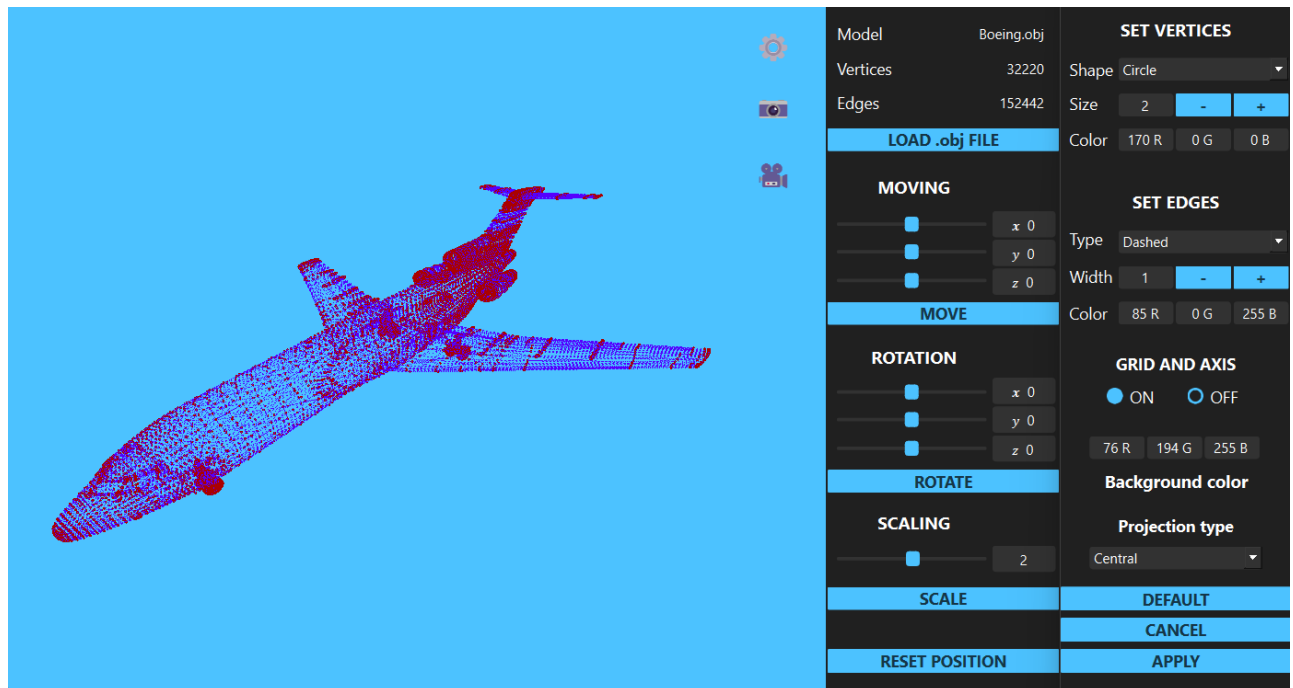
Model Boeing.obj
Vertices 32220
Edges 152442

LOAD .obj FILE

MOVING
$x$ 0
$y$ 0
$z$ 0
MOVE

ROTATION
$x$ 0
$y$ 0
$z$ 0
ROTATE

SCALING
2
SCALE

RESET POSITION

SET VERTICES
Shape Circle
Size 2 - +
Color 170 R 0 G 0 B

SET EDGES
Type Dashed
Width 1 - +
Color 85 R 0 G 255 B

GRID AND AXIS
ON OFF

76 R 194 G 255 B
Background color

Projection type
Central

DEFAULT
CANCEL
APPLY